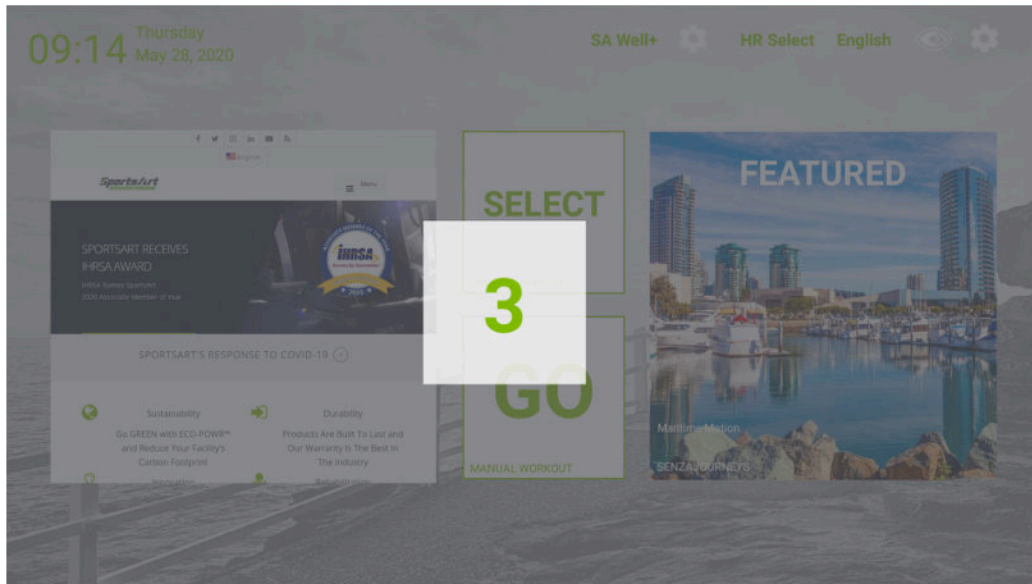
09:14 Thursday
May 28, 2020

SA Well+ HR Select English

English

SportsArt

Menu

SPORTSART RECEIVES IHRSA AWARD

IHRSA Names SportsArt 2020 Associate Member of Year

IHRSA

2020

SPORTSART'S RESPONSE TO COVID-19

Sustainability

Go GREEN with ECO-POWR™ and Reduce Your Facility's Carbon Footprint

Durability

Products Are Built To Last and Our Warranty Is The Best In The Industry

Innovation

Rehabilitation

SELECT

3

GO

MANUAL WORKOUT

FEATURED

Maritime Motion

SENZA JOURNEYS